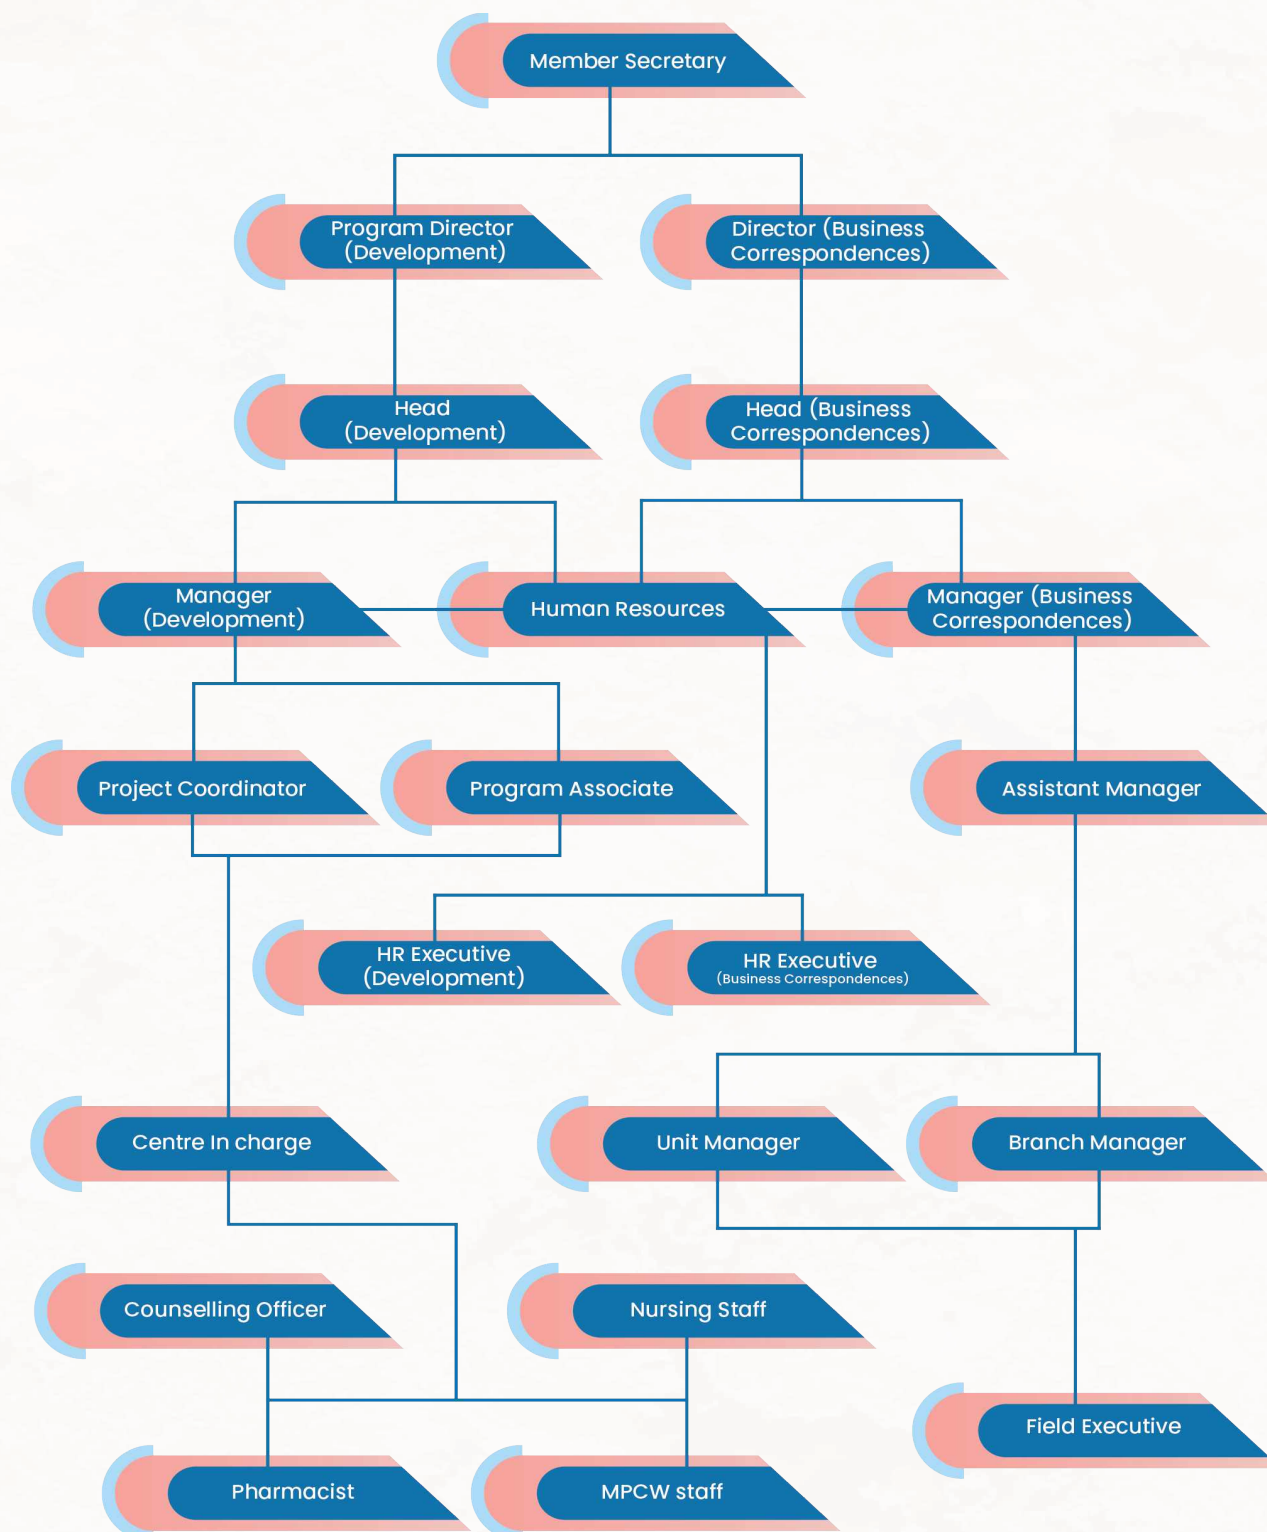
Member Secretary

Program Director (Development)

Director (Business Correspondences)

Head (Development)

Head (Business Correspondences)

Manager (Development)

Human Resources

Manager (Business Correspondences)

Project Coordinator

Program Associate

Assistant Manager

HR Executive (Development)

HR Executive (Business Correspondences)

Centre In charge

Unit Manager

Branch Manager

Counselling Officer

Nursing Staff

Field Executive

Pharmacist

MPCW staff